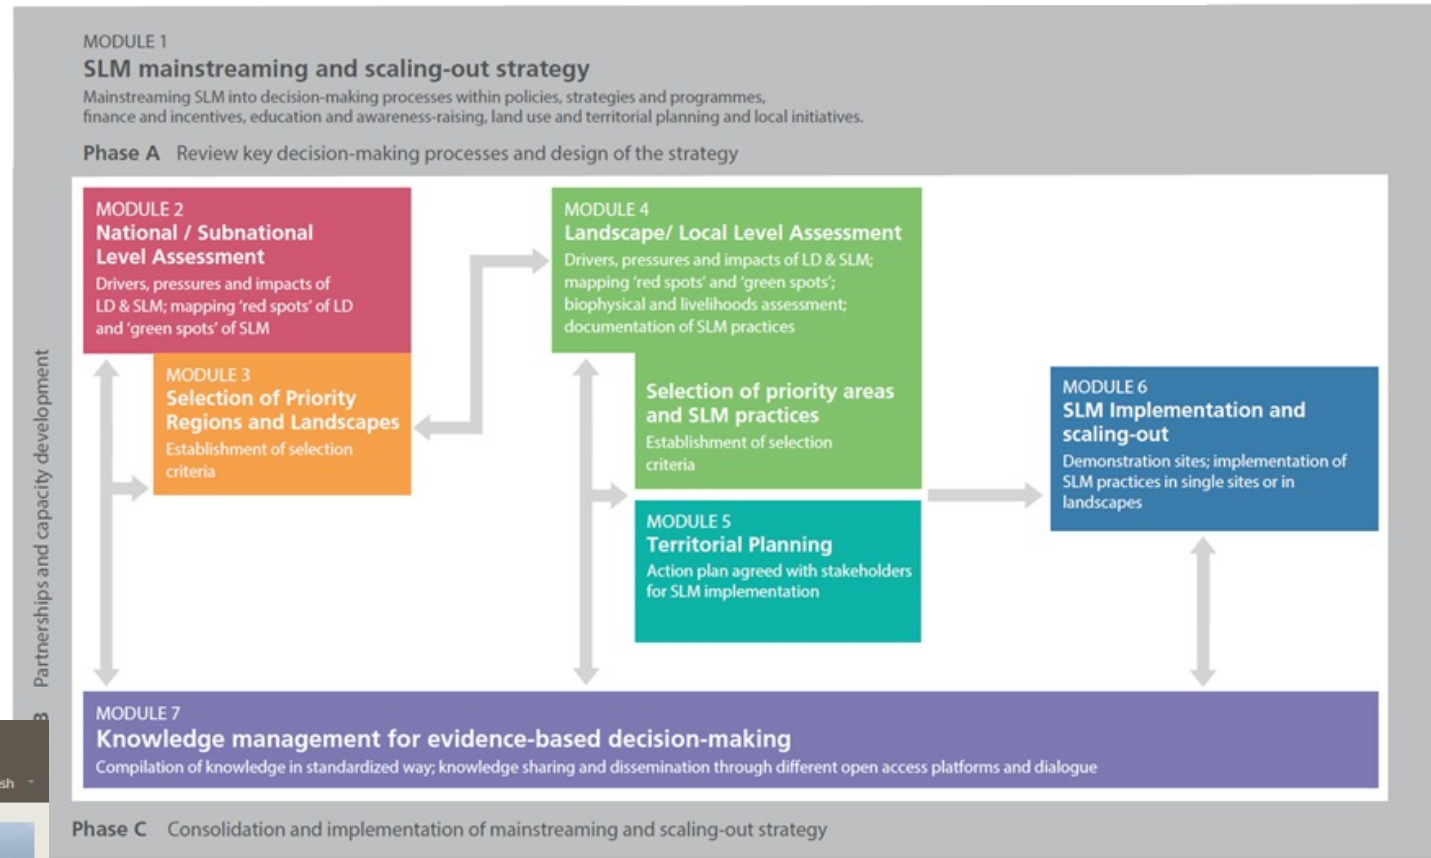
MODULE 1
SLM mainstreaming and scaling-out strategy
Mainstreaming SLM into decision-making processes within policies, strategies and programmes, finance and incentives, education and awareness-raising, land use and territorial planning and local initiatives.

Phase A Review key decision-making processes and design of the strategy

MODULE 2
National / Subnational Level Assessment
Drivers, pressures and impacts of LD & SLM; mapping 'red spots' of LD and 'green spots' of SLM

MODULE 3
Selection of Priority Regions and Landscapes
Establishment of selection criteria

MODULE 4
Landscape/ Local Level Assessment
Drivers, pressures and impacts of LD & SLM; mapping 'red spots' and 'green spots'; biophysical and livelihoods assessment; documentation of SLM practices

Selection of priority areas and SLM practices
Establishment of selection criteria

MODULE 5
Territorial Planning
Action plan agreed with stakeholders for SLM implementation

MODULE 6
SLM Implementation and scaling-out
Demonstration sites; implementation of SLM practices in single sites or in landscapes

B Partnerships and capacity development

MODULE 7
Knowledge management for evidence-based decision-making
Compilation of knowledge in standardized way; knowledge sharing and dissemination through different open access platforms and dialogue

sh

Phase C Consolidation and implementation of mainstreaming and scaling-out strategy